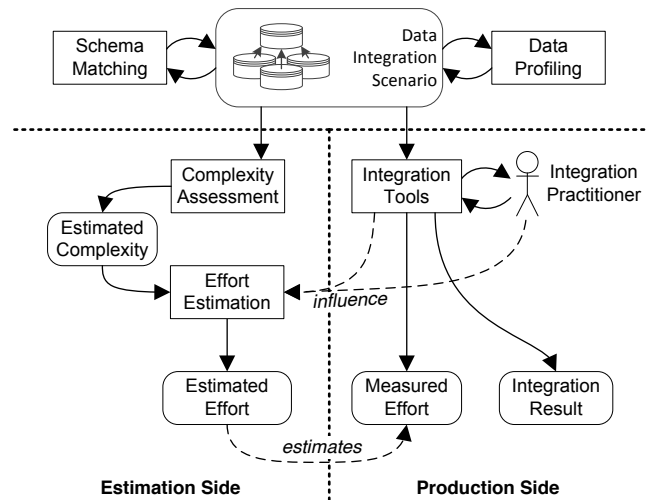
Schema Matching

Data Integration Scenario

Data Profiling

Complexity Assessment

Estimated Complexity

Effort Estimation

Estimated Effort

Integration Tools

Integration Practitioner

influence

Measured Effort

Integration Result

estimates

Estimation Side

Production Side